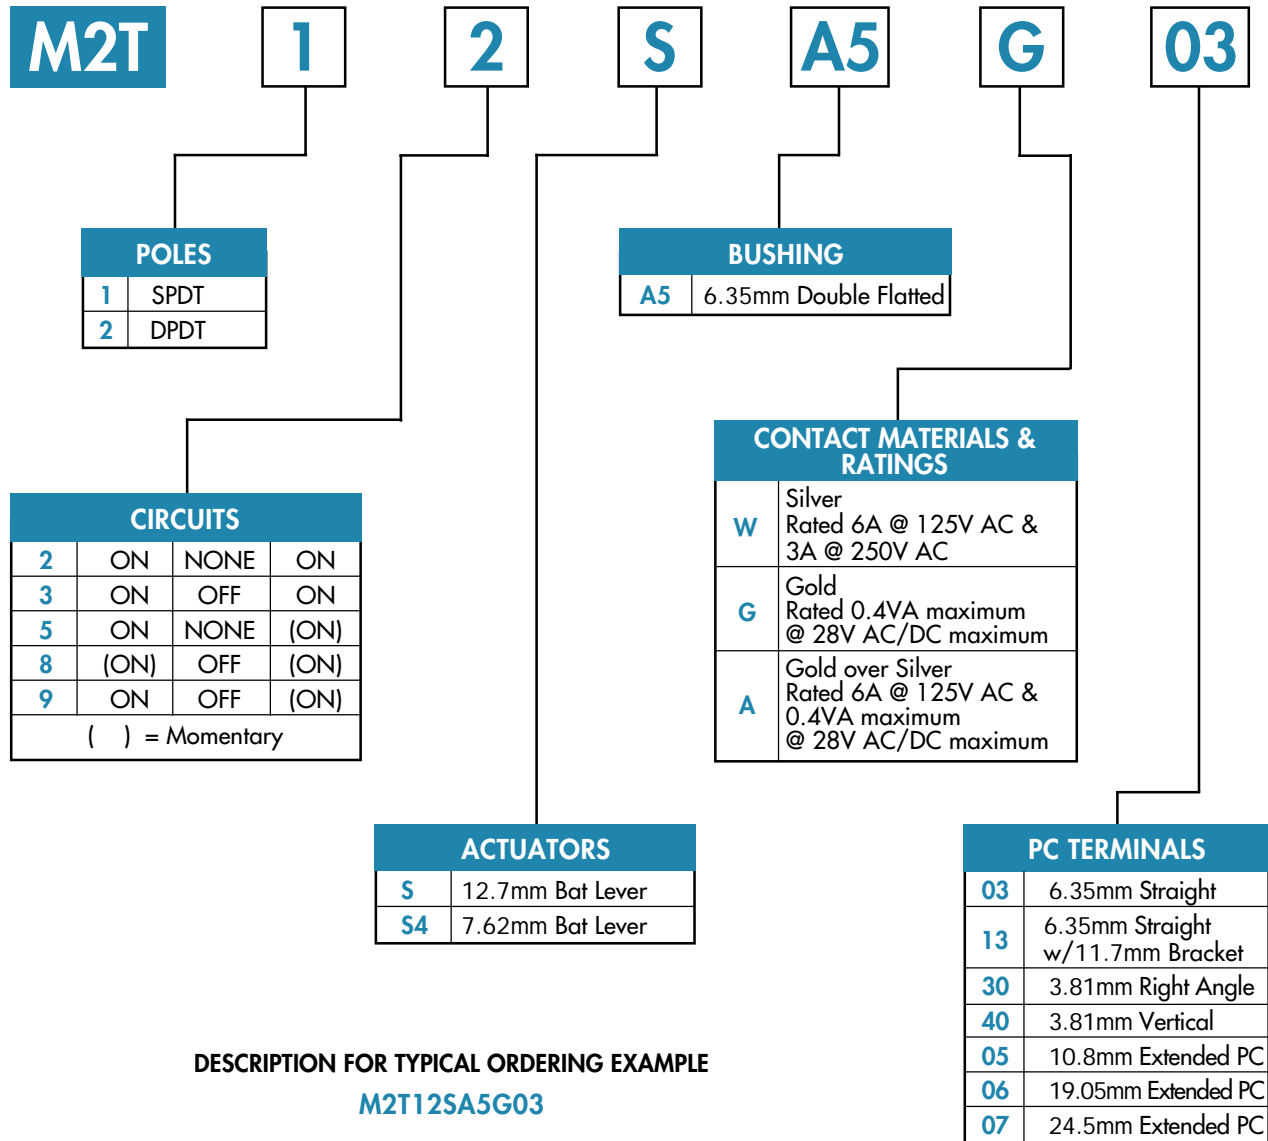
M2T 1 2 S A5 G 03

POLES

| | |
|---|---|
| 1 | SPDT |
| 2 | DPDT |

BUSHING

| | |
|---|---|
| A5 | 6.35mm Double Flatted |

CONTACT MATERIALS & RATINGS

| | |
|---|---|
| W | Silver Rated 6A @ 125V AC & 3A @ 250V AC |
| G | Gold Rated 0.4VA maximum @ 28V AC/DC maximum |
| A | Gold over Silver Rated 6A @ 125V AC & 0.4VA maximum @ 28V AC/DC maximum |

CIRCUITS

| | | | |
|---|---|---|---|
| 2 | ON | NONE | ON |
| 3 | ON | OFF | ON |
| 5 | ON | NONE | (ON) |
| 8 | (ON) | OFF | (ON) |
| 9 | ON | OFF | (ON) |

( ) = Momentary

ACTUATORS

| | |
|---|---|
| S | 12.7mm Bat Lever |
| S4 | 7.62mm Bat Lever |

PC TERMINALS

| | |
|---|---|
| 03 | 6.35mm Straight |
| 13 | 6.35mm Straight w/11.7mm Bracket |
| 30 | 3.81mm Right Angle |
| 40 | 3.81mm Vertical |
| 05 | 10.8mm Extended PC |
| 06 | 19.05mm Extended PC |
| 07 | 24.5mm Extended PC |

DESCRIPTION FOR TYPICAL ORDERING EXAMPLE
M2T12SA5G03